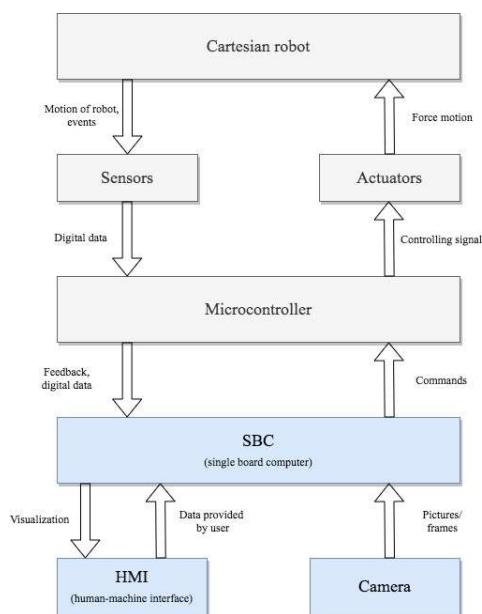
Cartesian robot

Motion of robot, events

Force motion

Sensors

Actuators

Digital data

Controlling signal

Microcontroller

Feedback, digital data

Commands

SBC
(single board computer)

Visualization

Data provided by user

Pictures/ frames

HMI
(human-machine interface)

Camera